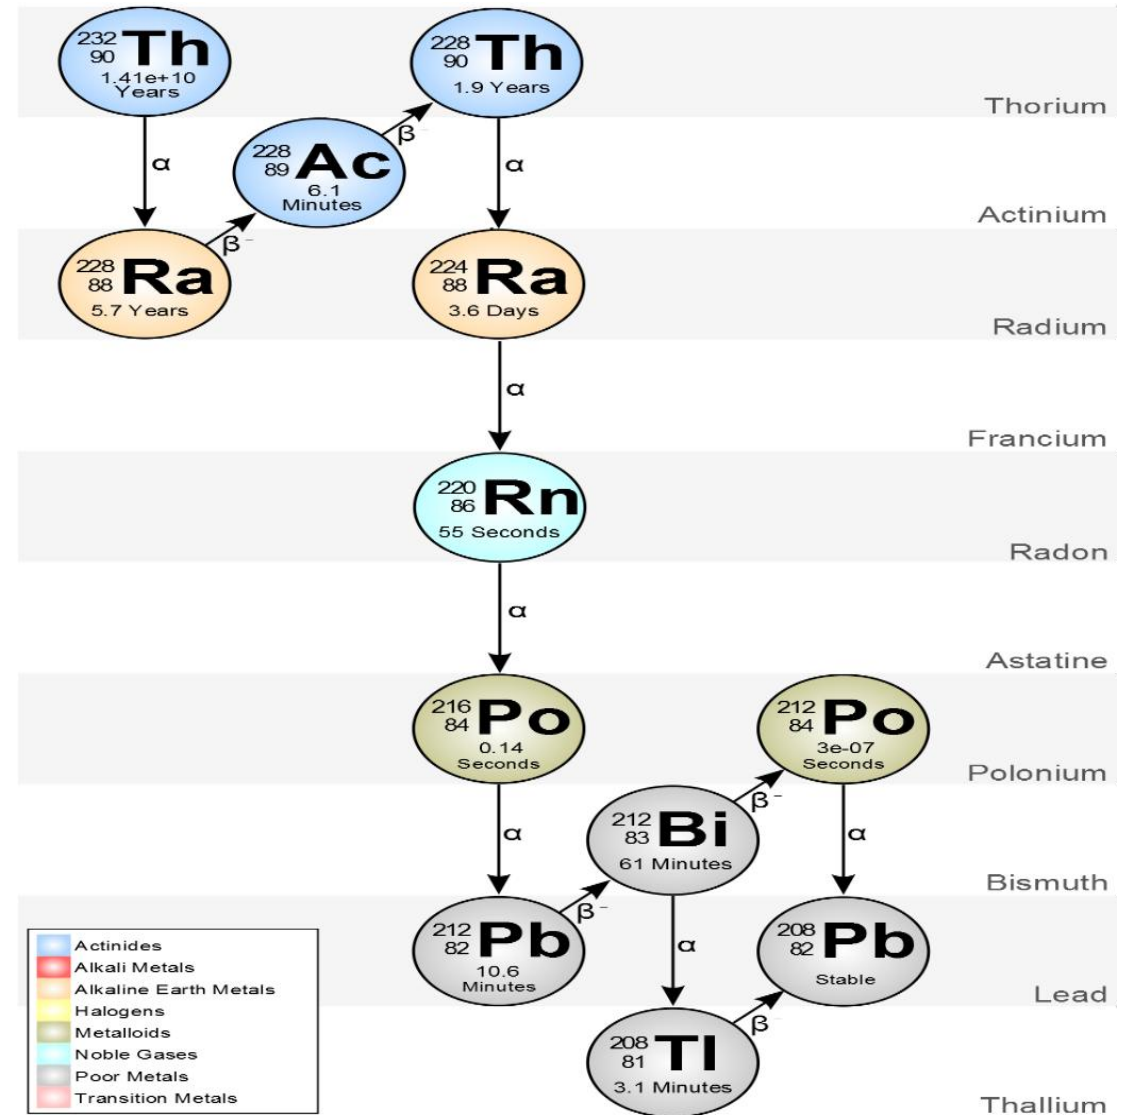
$^{232}_{90}$Th 1.41e+10 Years

$^{228}_{90}$Th 1.9 Years

Thorium

α

$^{228}_{89}$Ac 6.1 Minutes

$\beta^-$

α

Actinium

$\beta^-$

$^{228}_{88}$Ra 5.7 Years

$^{224}_{88}$Ra 3.6 Days

Radium

α

Francium

$^{220}_{86}$Rn 55 Seconds

Radon

α

Astatine

$^{216}_{84}$Po 0.14 Seconds

$^{212}_{84}$Po 3e-07 Seconds

Polonium

$\beta^-$

α

$^{212}_{83}$Bi 61 Minutes

α

Bismuth

$\beta^-$

$^{212}_{82}$Pb 10.6 Minutes

α

$^{208}_{82}$Pb Stable

Lead

$\beta^-$

$^{208}_{81}$Tl 3.1 Minutes

Thallium

Actinides
Alkali Metals
Alkaline Earth Metals
Halogens
Metalloids
Noble Gases
Poor Metals
Transition Metals